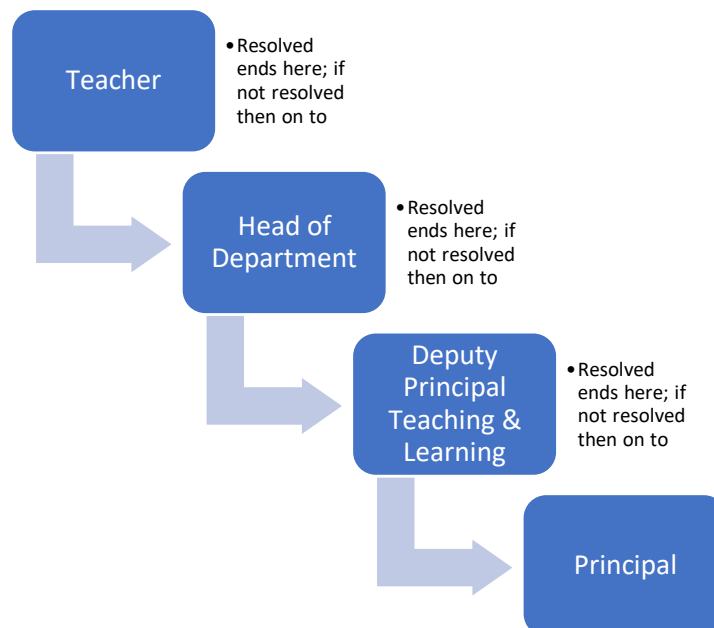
Teacher

• Resolved ends here; if not resolved then on to

Head of Department

• Resolved ends here; if not resolved then on to

Deputy Principal Teaching & Learning

• Resolved ends here; if not resolved then on to

Principal